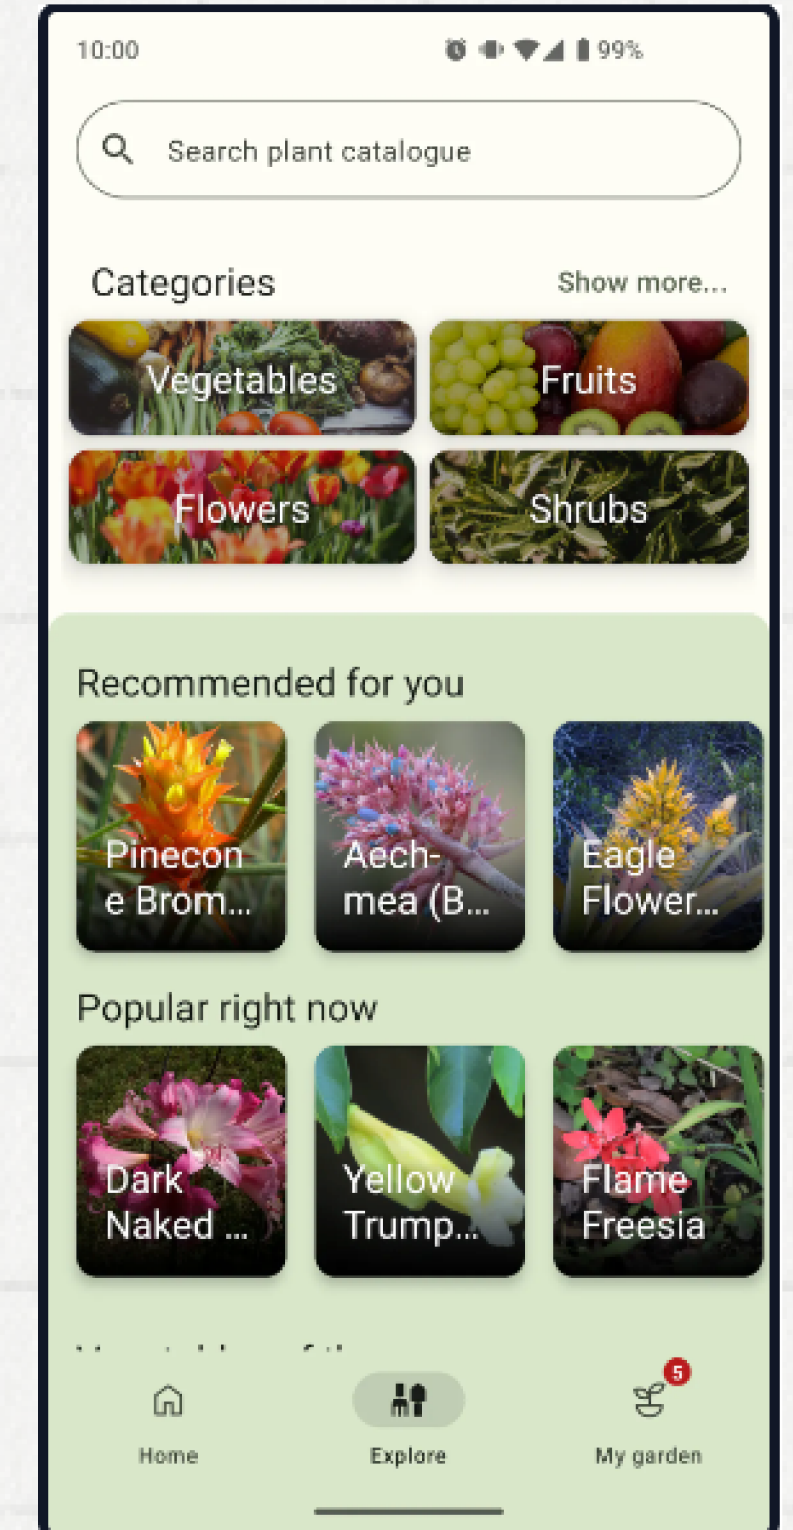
10:00 99%

Search plant catalogue

Categories

Show more...

Vegetables

Fruits

Flowers

Shrubs

Recommended for you

Pinecone Brom...

Aech-mea (B...

Eagle Flower...

Popular right now

Dark Naked ...

Yellow Trump...

Flame Freesia

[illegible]

Home

Explore

5

My garden